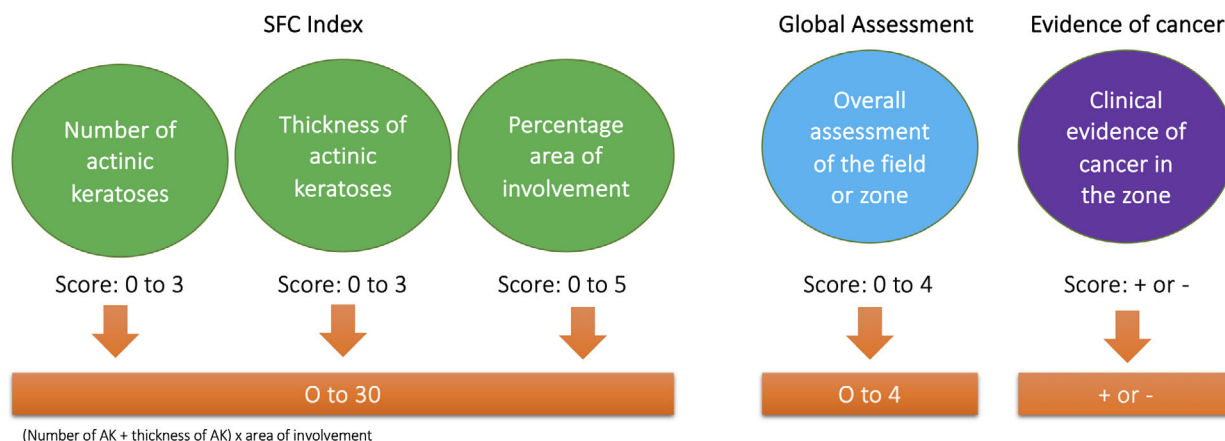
SFC Index

Number of actinic keratoses

Thickness of actinic keratoses

Percentage area of involvement

Score: 0 to 3

Score: 0 to 3

Score: 0 to 5

O to 30

(Number of AK + thickness of AK) x area of involvement

Global Assessment

Overall assessment of the field or zone

Score: 0 to 4

O to 4

Evidence of cancer

Clinical evidence of cancer in the zone

Score: + or -

+ or -